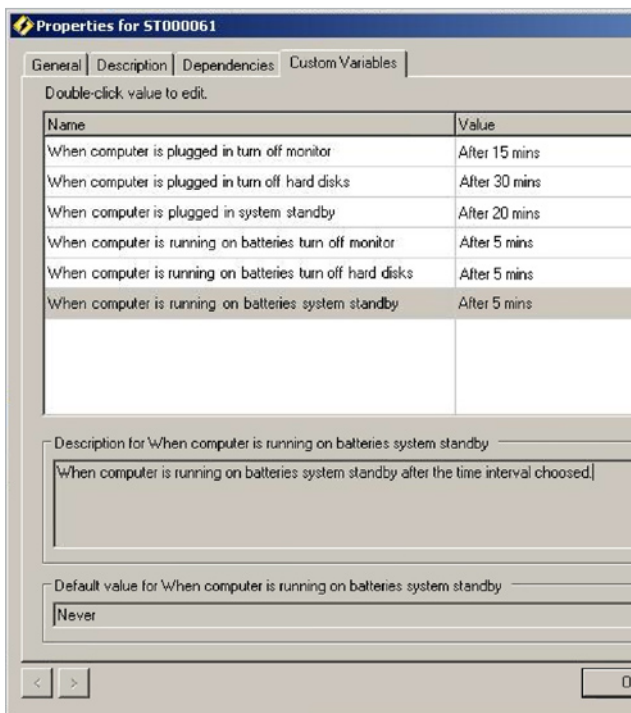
Properties for ST000061

General | Description | Dependencies | Custom Variables

Double-click value to edit.

| Name | Value |
|---|---|
| When computer is plugged in turn off monitor | After 15 mins |
| When computer is plugged in turn off hard disks | After 30 mins |
| When computer is plugged in system standby | After 20 mins |
| When computer is running on batteries turn off monitor | After 5 mins |
| When computer is running on batteries turn off hard disks | After 5 mins |
| When computer is running on batteries system standby | After 5 mins |

Description for When computer is running on batteries system standby

When computer is running on batteries system standby after the time interval choosed.

Default value for When computer is running on batteries system standby

Never

< >

O